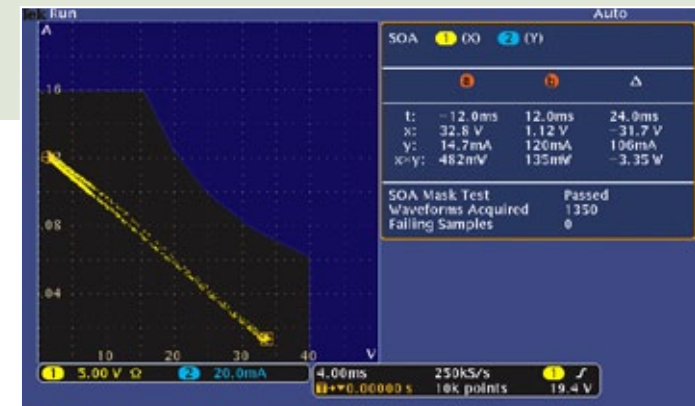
Tek Run

Auto

A

.16

.12

.08

.04

10 20 30 40 V

SOA 1 (X) 2 (Y)

| | a | b | Δ |
|---|---|---|---|
| t: | −12.0ms | 12.0ms | 24.0ms |
| x: | 32.8 V | 1.12 V | −31.7 V |
| y: | 14.7mA | 120mA | 106mA |
| x•y: | 482mW | 135mW | −3.35 W |

SOA Mask Test Passed
Waveforms Acquired 1350
Failing Samples 0

1 5.00 V Ω 2 20.0mA

4.00ms 250kS/s
T▸▾0.00000 s 10k points

1 ƒ 19.4 V